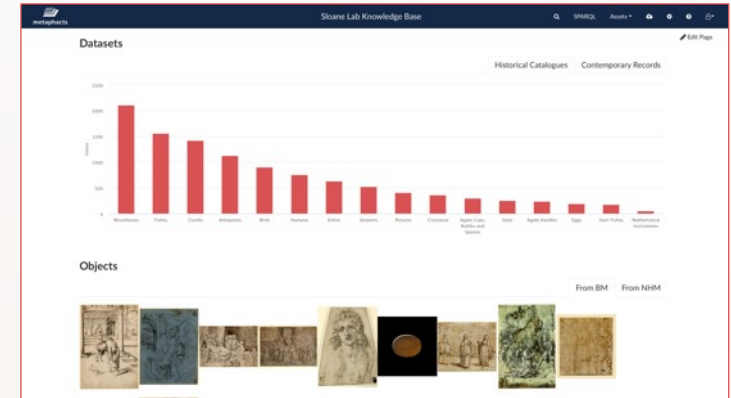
metaphacts

Sloane Lab Knowledge Base

SPARQL Assets

Edit Page

Datasets

Historical Catalogues Contemporary Records

2500
2000
1500
1000
500
0

Values

Miscellanies Fishes Corals Antiquities Birds Humana Echini Serpents Pictures Crustacea Agate Cups, Bottles and Spoons Seals Agate Handles Eggs Starr Fishes Mathematical Instruments

Objects

From BM From NHM